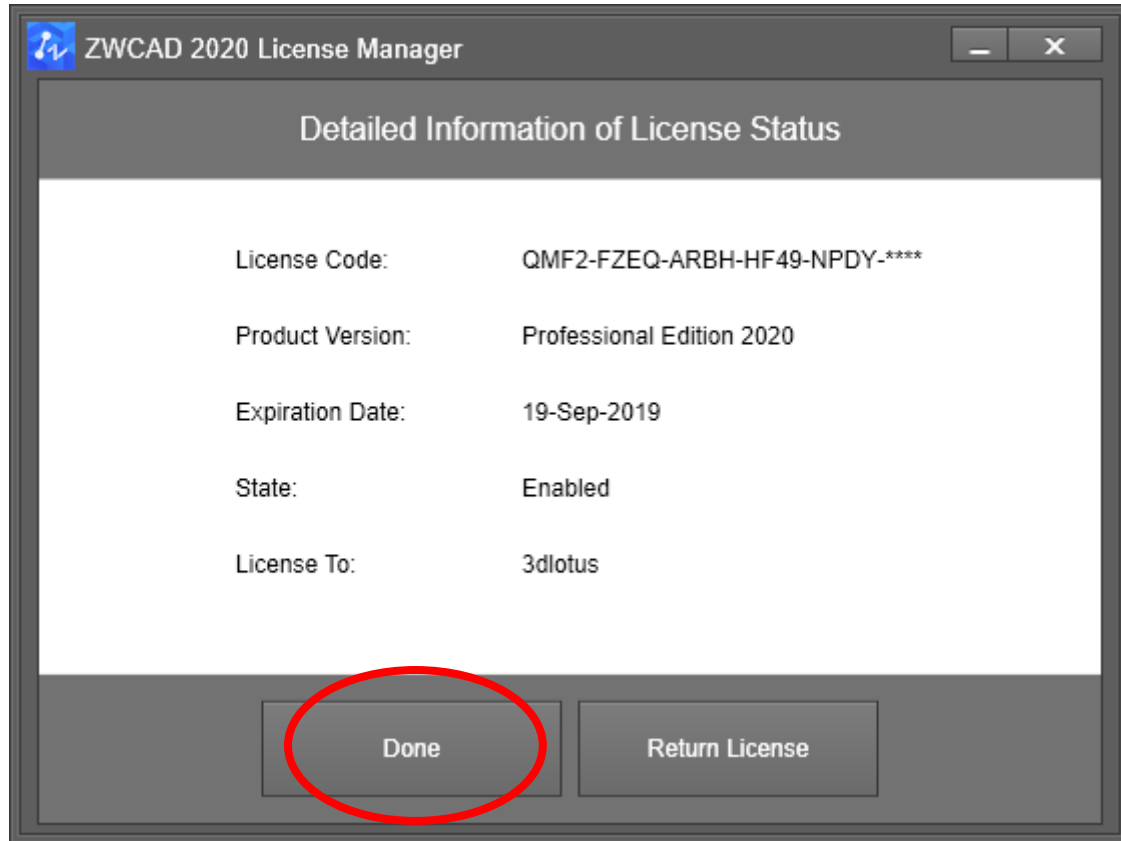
ZWCAD 2020 License Manager

Detailed Information of License Status

License Code: QMF2-FZEQ-ARBH-HF49-NPDY-****

Product Version: Professional Edition 2020

Expiration Date: 19-Sep-2019

State: Enabled

License To: 3dlotus

Done

Return License